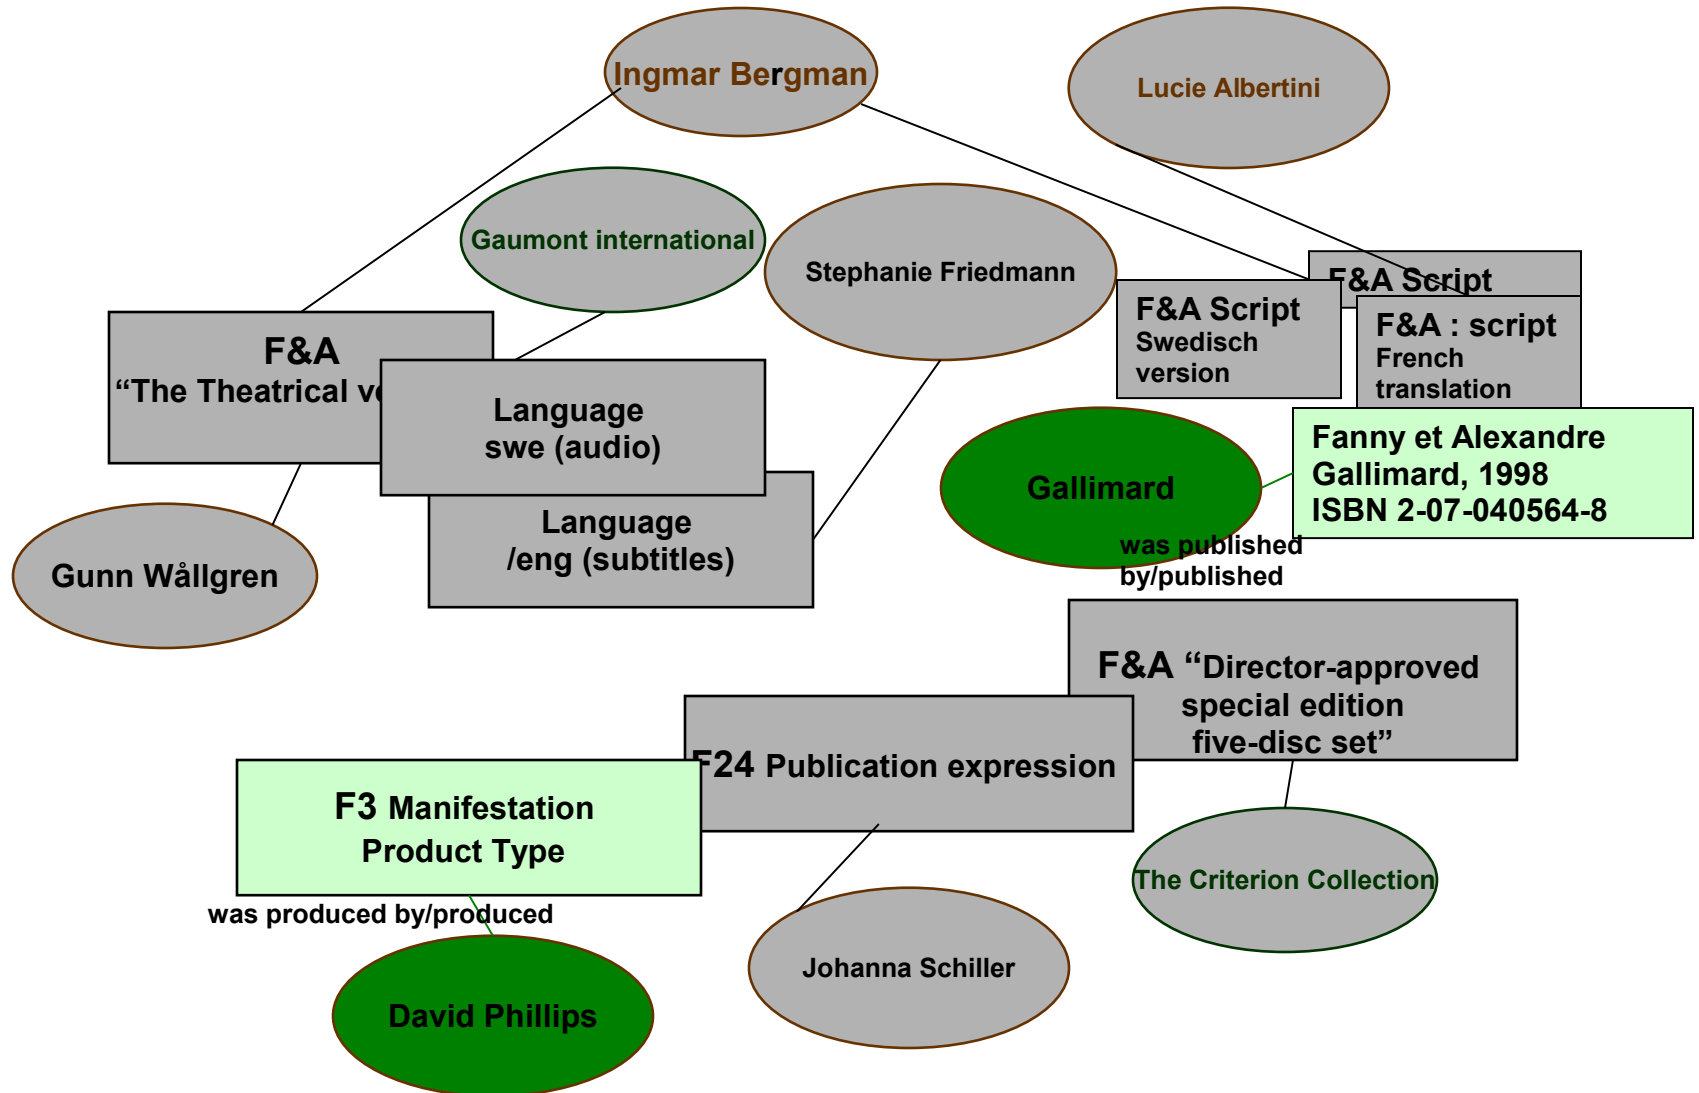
Ingmar Bergman

Lucie Albertini

Gaumont international

Stephanie Friedmann

F&A Script

F&A Script
Swedisch version

F&A : script
French translation

F&A
“The Theatrical v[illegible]

Language
swe (audio)

Language
/eng (subtitles)

Gallimard

Fanny et Alexandre
Gallimard, 1998
ISBN 2-07-040564-8

was published by/published

Gunn Wållgren

F&A “Director-approved special edition five-disc set”

F24 Publication expression

F3 Manifestation Product Type

was produced by/produced

The Criterion Collection

Johanna Schiller

David Phillips